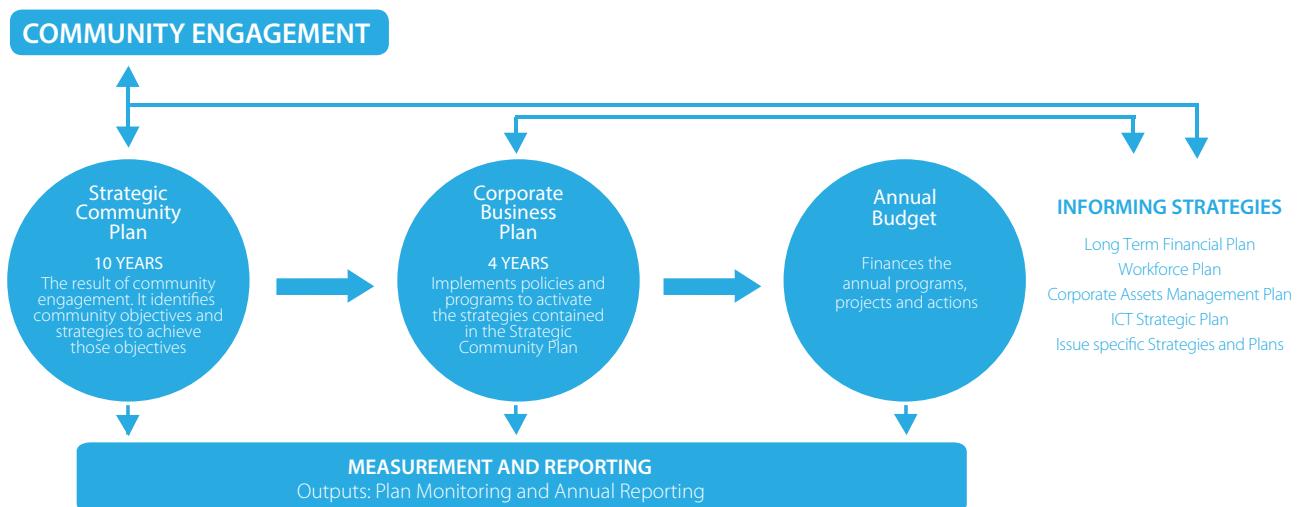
COMMUNITY ENGAGEMENT

Strategic Community Plan

10 YEARS
The result of community engagement. It identifies community objectives and strategies to achieve those objectives

Corporate Business Plan

4 YEARS
Implements policies and programs to activate the strategies contained in the Strategic Community Plan

Annual Budget

Finances the annual programs, projects and actions

INFORMING STRATEGIES

Long Term Financial Plan
Workforce Plan
Corporate Assets Management Plan
ICT Strategic Plan
Issue specific Strategies and Plans

MEASUREMENT AND REPORTING
Outputs: Plan Monitoring and Annual Reporting